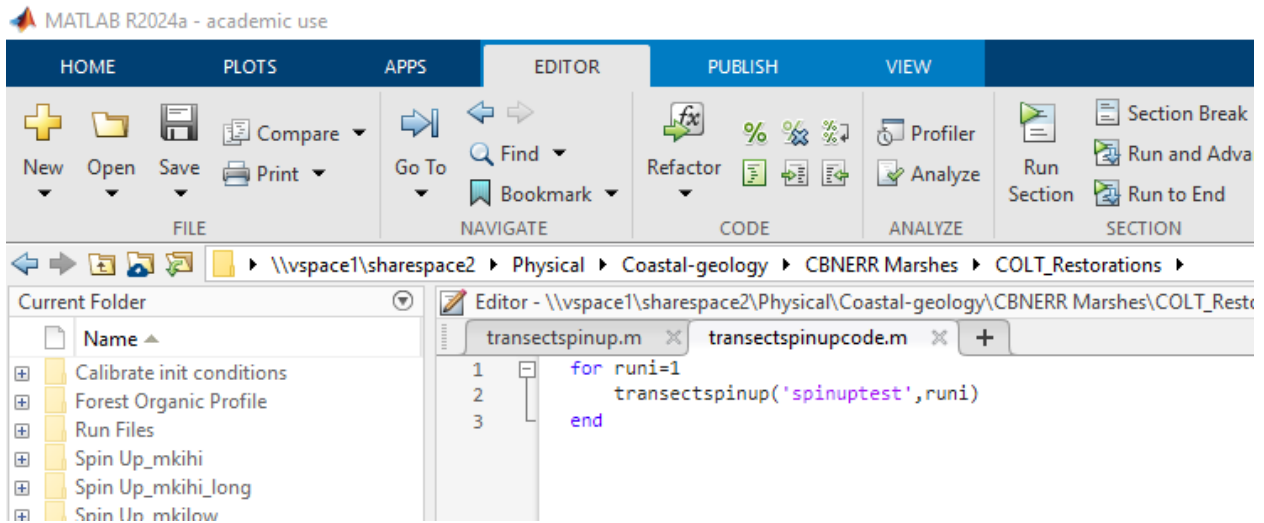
MATLAB R2024a - academic use

HOME PLOTS APPS EDITOR PUBLISH VIEW

New Open Save Compare Print FILE

Go To Find Bookmark NAVIGATE

Refactor CODE

Profiler Analyze ANALYZE

Run Section Section Break Run and Adva Run to End SECTION

\\vspace1\sharespace2 ▸ Physical ▸ Coastal-geology ▸ CBNERR Marshes ▸ COLT_Restorations ▸

Current Folder

Name

Calibrate init conditions
Forest Organic Profile
Run Files
Spin Up_mkihi
Spin Up_mkihi_long
Spin Up_mkilow

Editor - \\vspace1\sharespace2\Physical\Coastal-geology\CBNERR Marshes\COLT_Resto

transectspinup.m × transectspinupcode.m × +

1 for runi=1
2 transectspinup('spinuptest',runi)
3 end